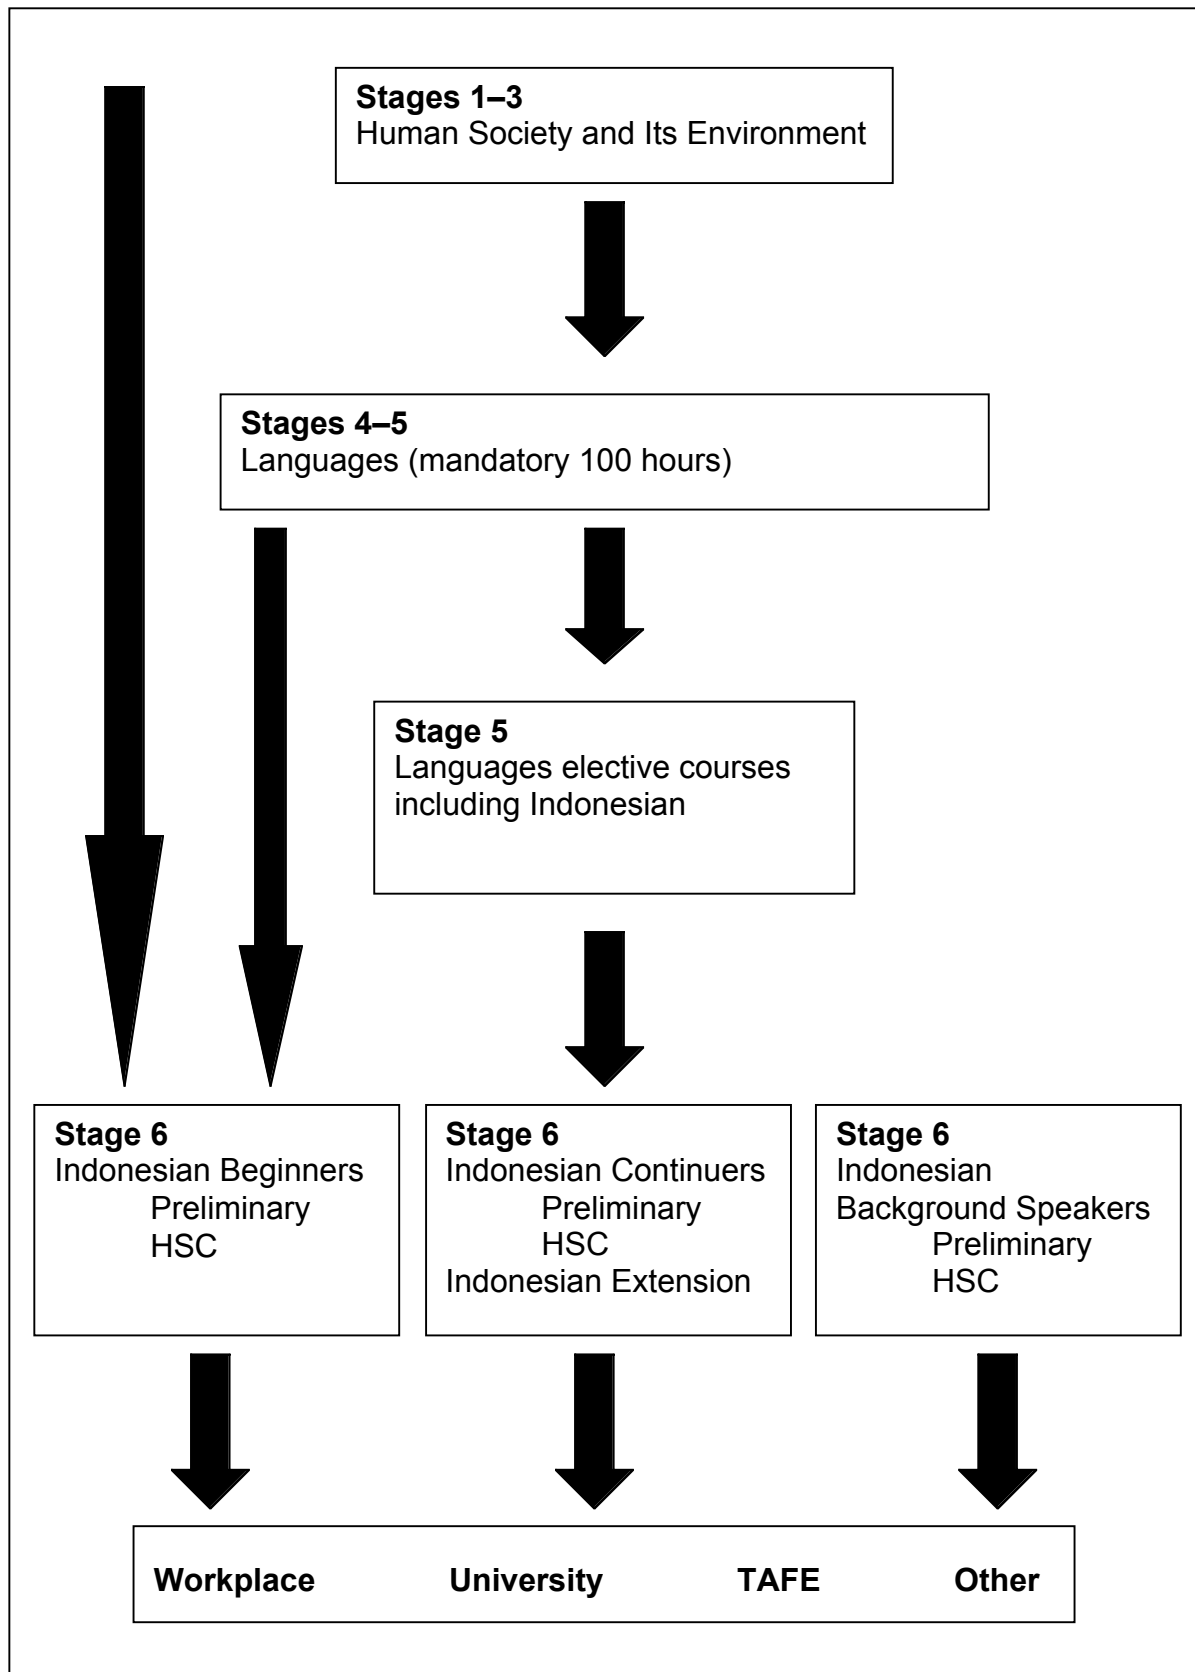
**Stages 1–3**
Human Society and Its Environment

**Stages 4–5**
Languages (mandatory 100 hours)

**Stage 5**
Languages elective courses including Indonesian

**Stage 6**
Indonesian Beginners
Preliminary
HSC

**Stage 6**
Indonesian Continuers
Preliminary
HSC
Indonesian Extension

**Stage 6**
Indonesian
Background Speakers
Preliminary
HSC

**Workplace** **University** **TAFE** **Other**